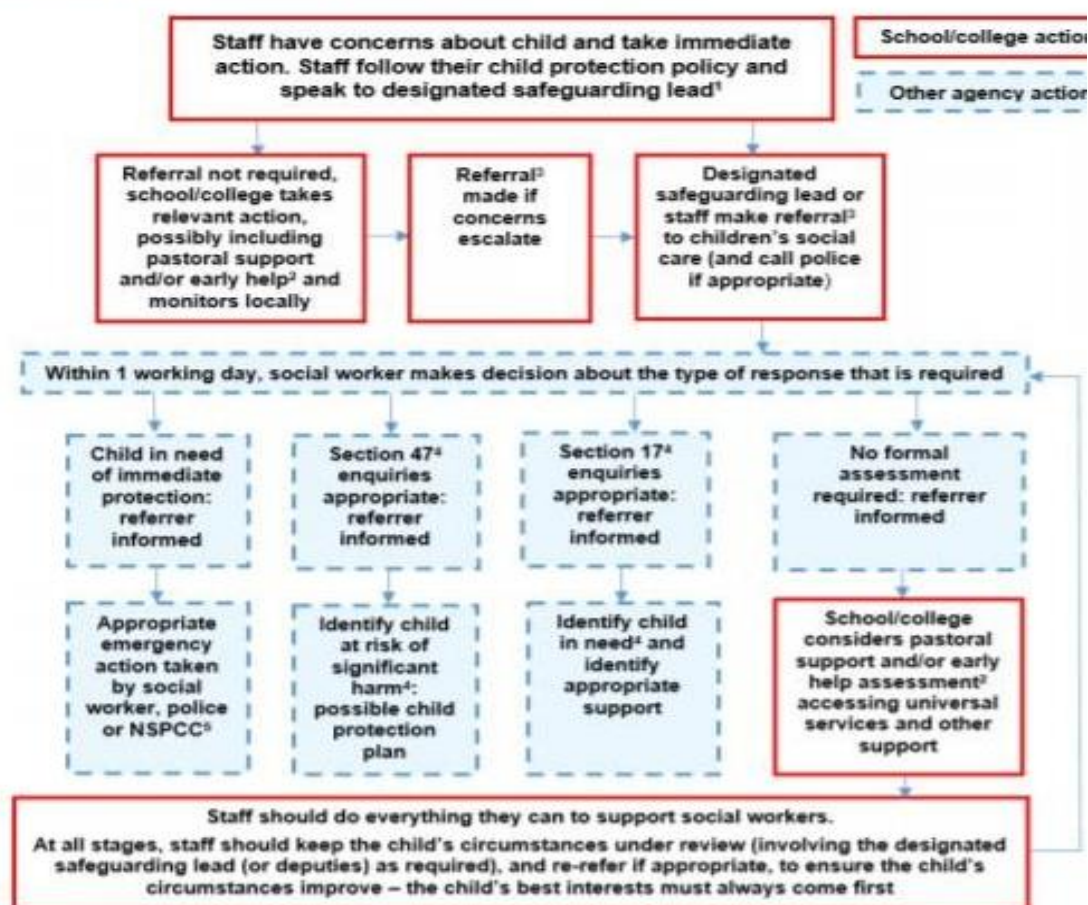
Staff have concerns about child and take immediate action. Staff follow their child protection policy and speak to designated safeguarding lead$^1$

School/college actio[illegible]

Other agency actio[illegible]

Referral not required, school/college takes relevant action, possibly including pastoral support and/or early help$^2$ and monitors locally

Referral$^3$ made if concerns escalate

Designated safeguarding lead or staff make referral$^3$ to children's social care (and call police if appropriate)

Within 1 working day, social worker makes decision about the type of response that is required

Child in need of immediate protection: referrer informed

Section 47$^4$ enquiries appropriate: referrer informed

Section 17$^4$ enquiries appropriate: referrer informed

No formal assessment required: referrer informed

Appropriate emergency action taken by social worker, police or NSPCC$^5$

Identify child at risk of significant harm$^4$: possible child protection plan

Identify child in need$^4$ and identify appropriate support

School/college considers pastoral support and/or early help assessment$^2$ accessing universal services and other support

Staff should do everything they can to support social workers.

At all stages, staff should keep the child's circumstances under review (involving the designated safeguarding lead (or deputies) as required), and re-refer if appropriate, to ensure the child's circumstances improve – the child's best interests must always come first